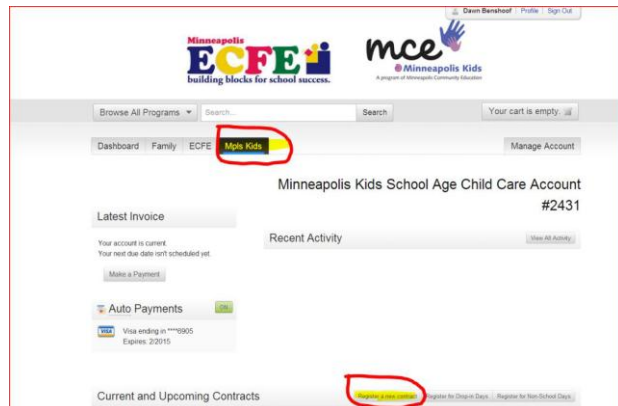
Dawn Benshoof | Profile | Sign Out

Minneapolis
ECFE
building blocks for school success.

mce
Minneapolis Kids
A program of Minneapolis Community Education

Browse All Programs ▾ Search... Search Your cart is empty.

Dashboard Family ECFE Mpls Kids Manage Account

Minneapolis Kids School Age Child Care Account #2431

Latest Invoice

Your account is current.
Your next due date isn't scheduled yet.

Make a Payment

Recent Activity View All Activity

Auto Payments ON

VISA Visa ending in ****8905
Expires: 2/2015

Current and Upcoming Contracts Register a new contract Register for Drop-in Days Register for Non-School Days